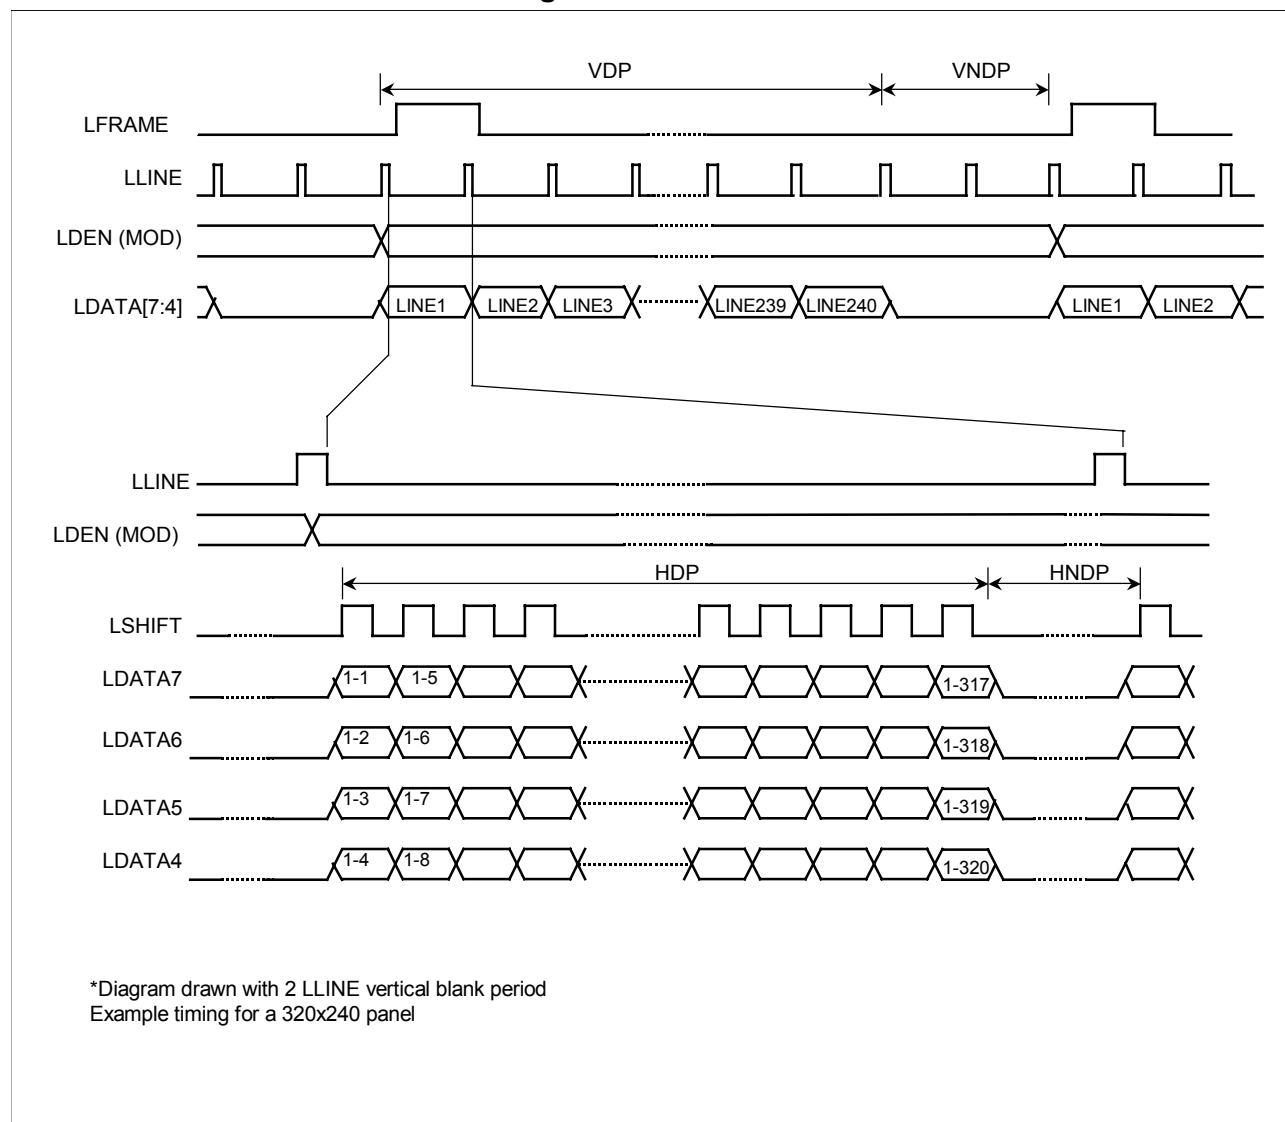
VDP
VNDP
LFRAME
LLINE
LDEN (MOD)
LDATA[7:4]
LINE1
LINE2
LINE3
LINE239
LINE240
LINE1
LINE2

LLINE
LDEN (MOD)
HDP
HNDP
LSHIFT
LDATA7
1-1
1-5
1-317
LDATA6
1-2
1-6
1-318
LDATA5
1-3
1-7
1-319
LDATA4
1-4
1-8
1-320

*Diagram drawn with 2 LLINE vertical blank period
Example timing for a 320x240 panel